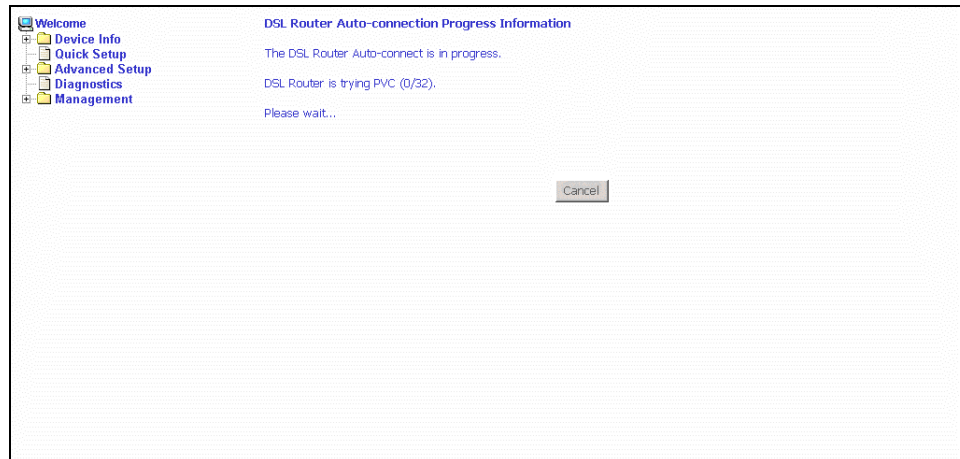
Welcome
Device Info
Quick Setup
Advanced Setup
Diagnostics
Management

DSL Router Auto-connection Progress Information

The DSL Router Auto-connect is in progress.

DSL Router is trying PVC (0/32).

Please wait...

Cancel